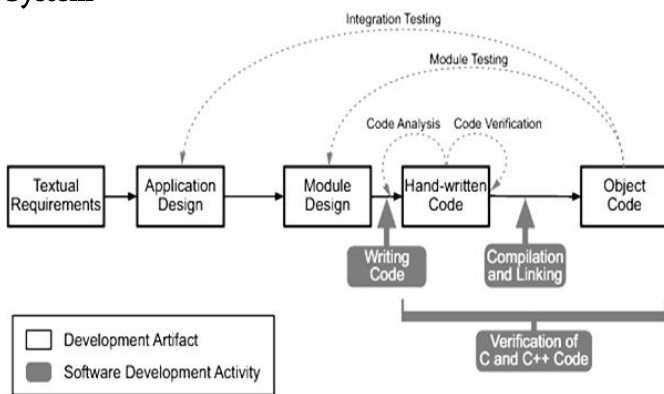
System

Integration Testing

Module Testing

Code Analysis Code Verification

Textual Requirements

Application Design

Module Design

Hand-written Code

Object Code

Writing Code

Compilation and Linking

Verification of C and C++ Code

Development Artifact

Software Development Activity